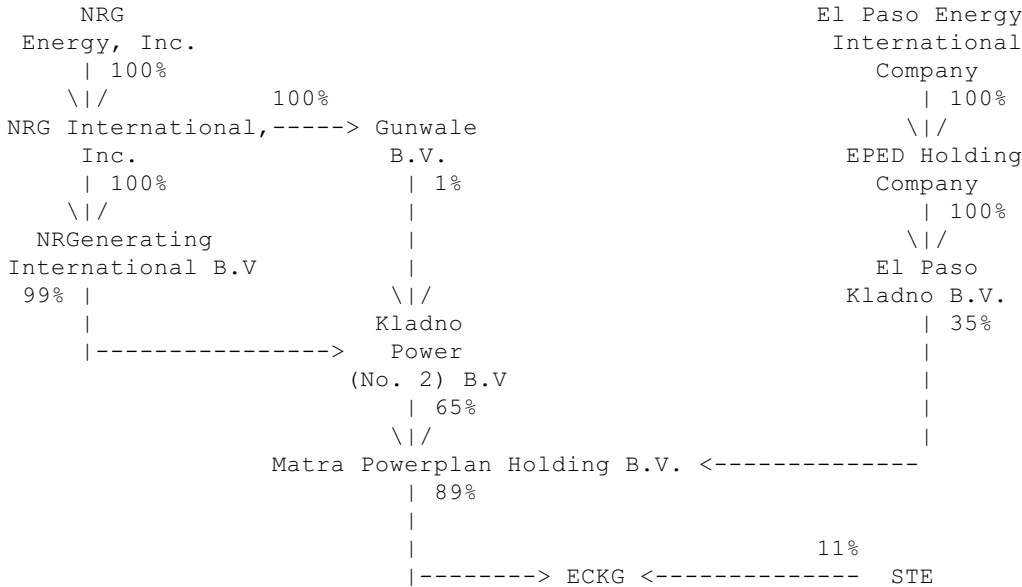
NRG Energy, Inc.

100%

NRG International, Inc.

100%

Gunwale B.V.

100%

NRGenerating International B.V

99%

1%

Kladno Power (No. 2) B.V

65%

Matra Powerplan Holding B.V.

89%

ECKG

11%

STE

El Paso Energy International Company

100%

EPED Holding Company

100%

El Paso Kladno B.V.

35%